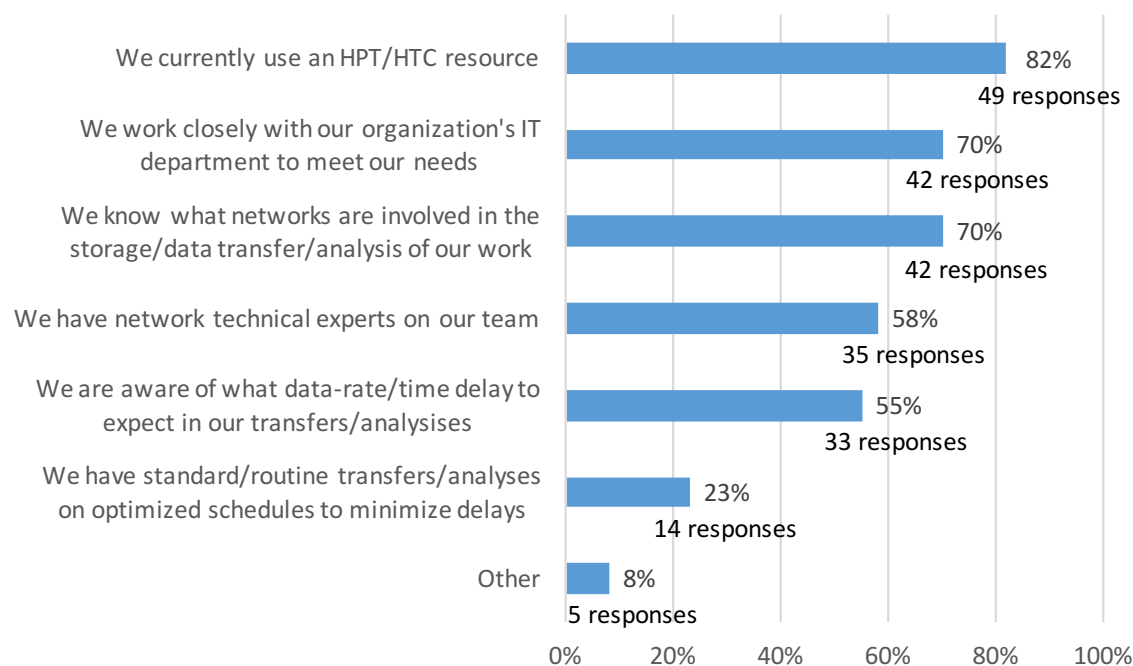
We currently use an HPT/HTC resource
82%
49 responses

We work closely with our organization's IT department to meet our needs
70%
42 responses

We know what networks are involved in the storage/data transfer/analysis of our work
70%
42 responses

We have network technical experts on our team
58%
35 responses

We are aware of what data-rate/time delay to expect in our transfers/analysises
55%
33 responses

We have standard/routine transfers/analyses on optimized schedules to minimize delays
23%
14 responses

Other
8%
5 responses

0% 20% 40% 60% 80% 100%